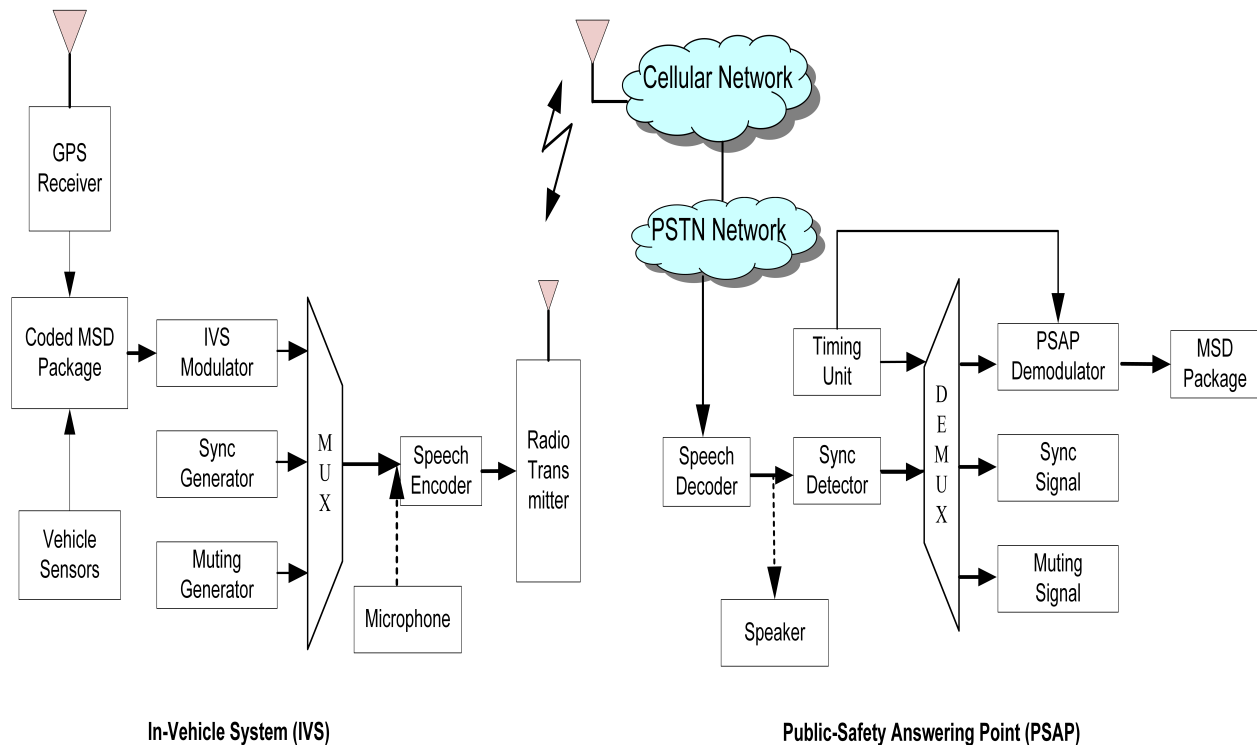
GPS Receiver

Coded MSD Package

IVS Modulator

Sync Generator

Muting Generator

Vehicle Sensors

MUX

Speech Encoder

Microphone

Radio Trans mitter

Cellular Network

PSTN Network

Timing Unit

DEMUX

PSAP Demodulator

MSD Package

Speech Decoder

Sync Detector

Sync Signal

Muting Signal

Speaker

In-Vehicle System (IVS)

Public-Safety Answering Point (PSAP)